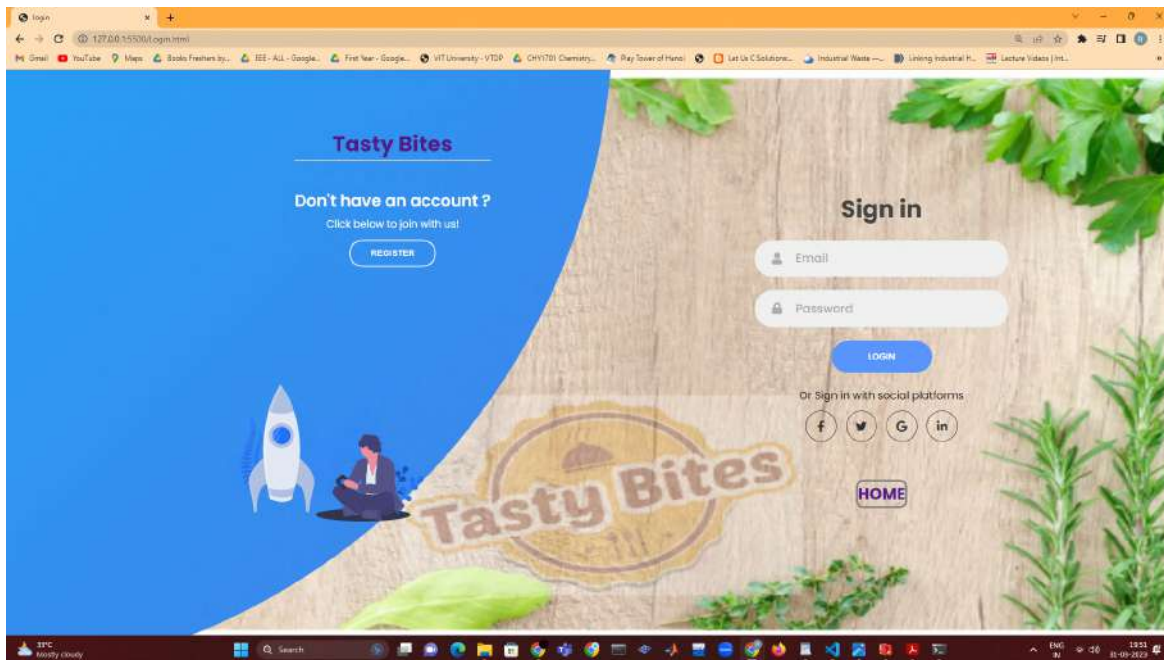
login
127.0.0.1:5500/Login.html
Gmail YouTube Maps Books Freshers by... EEE - ALL - Google... First Year - Google... VIT University - VTOP CHY1701 Chemistry... Play Tower of Hanoi Let Us C Solutions... Industrial Waste -... Linking Industrial R... Lecture Videos | Int...

Tasty Bites

Don't have an account ?

Click below to join with us!

REGISTER

Sign in

Email

Password

LOGIN

Or Sign in with social platforms

f G in

HOME

Tasty Bites

33°C
Mostly cloudy

Search

ENG
IN

19:51
31-05-2023